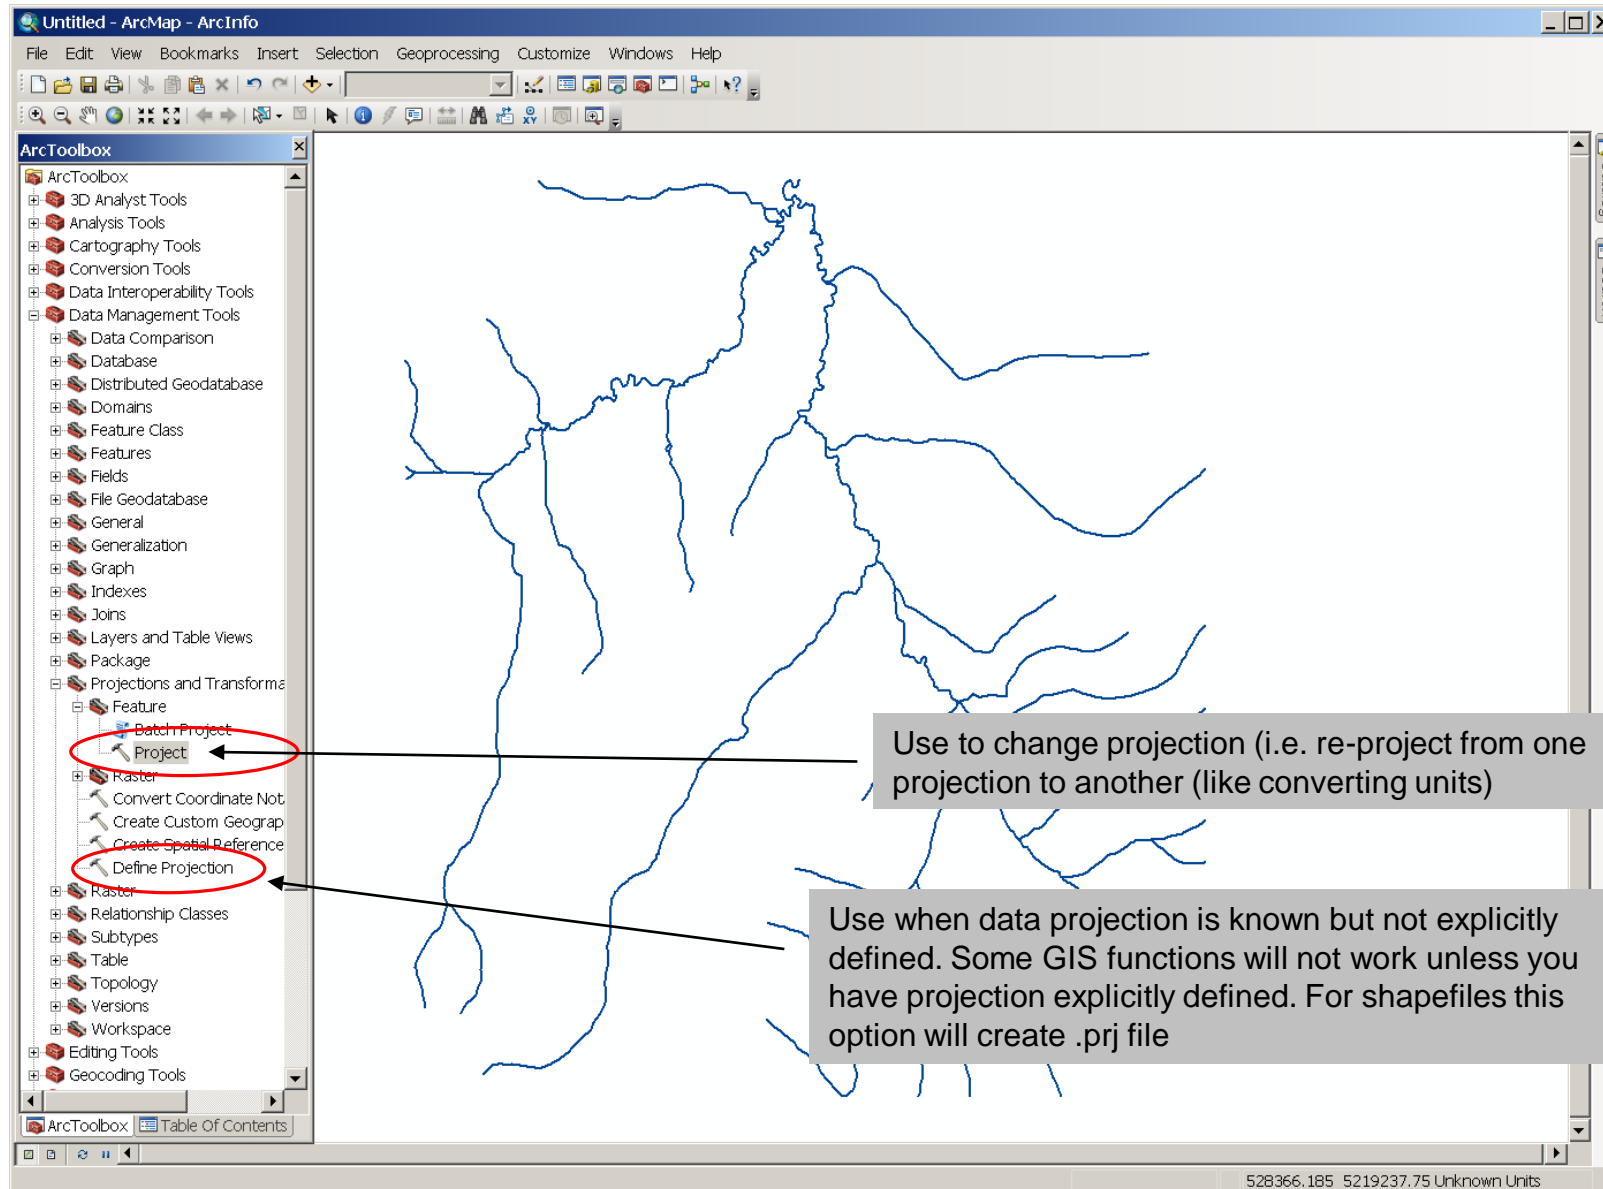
Untitled - ArcMap - ArcInfo

File Edit View Bookmarks Insert Selection Geoprocessing Customize Windows Help

ArcToolbox

ArcToolbox
3D Analyst Tools
Analysis Tools
Cartography Tools
Conversion Tools
Data Interoperability Tools
Data Management Tools
Data Comparison
Database
Distributed Geodatabase
Domains
Feature Class
Features
Fields
File Geodatabase
General
Generalization
Graph
Indexes
Joins
Layers and Table Views
Package
Projections and Transforma
Feature
Batch Project
Project
Raster
Convert Coordinate Not
Create Custom Geograp
Create Spatial Reference
Define Projection
Raster
Relationship Classes
Subtypes
Table
Topology
Versions
Workspace
Editing Tools
Geocoding Tools

ArcToolbox Table Of Contents

Use to change projection (i.e. re-project from one projection to another (like converting units)

Use when data projection is known but not explicitly defined. Some GIS functions will not work unless you have projection explicitly defined. For shapefiles this option will create .prj file

528366.185 5219237.75 Unknown Units